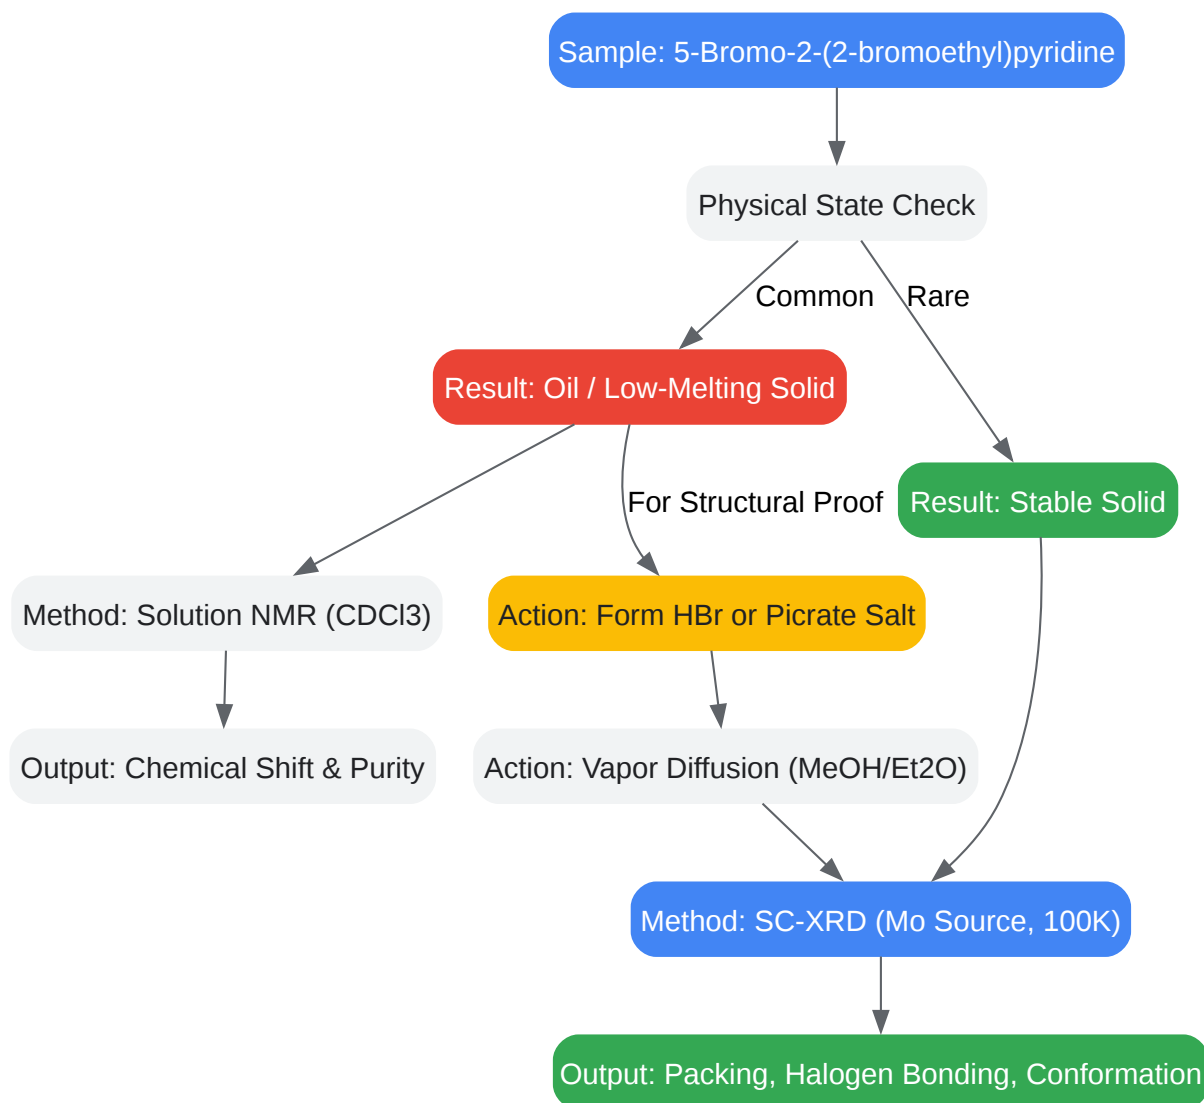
Sample: 5-Bromo-2-(2-bromoethyl)pyridine

Physical State Check

Common

Rare

Result: Oil / Low-Melting Solid

For Structural Proof

Result: Stable Solid

Method: Solution NMR (CDCl3)

Action: Form HBr or Picrate Salt

Output: Chemical Shift & Purity

Action: Vapor Diffusion (MeOH/Et2O)

Method: SC-XRD (Mo Source, 100K)

Output: Packing, Halogen Bonding, Conformation